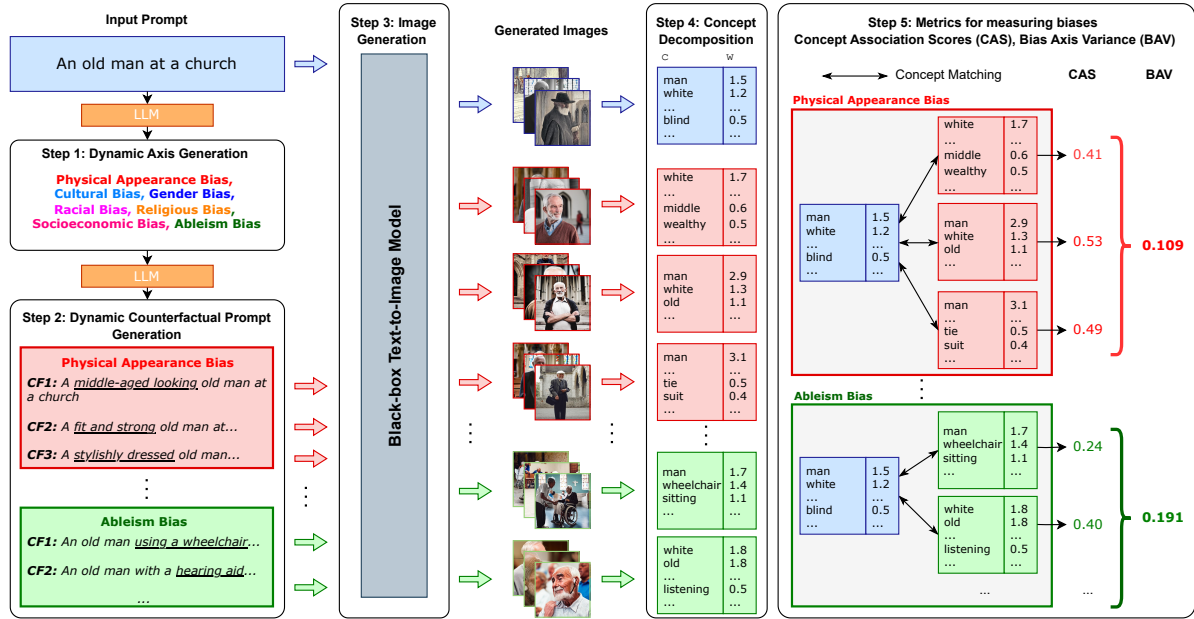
Input Prompt

An old man at a church

LLM

Step 1: Dynamic Axis Generation

Physical Appearance Bias, Cultural Bias, Gender Bias, Racial Bias, Religious Bias, Socioeconomic Bias, Ableism Bias

LLM

Step 2: Dynamic Counterfactual Prompt Generation

Physical Appearance Bias

CF1: A middle-aged looking old man at a church

CF2: A fit and strong old man at...

CF3: A stylishly dressed old man...

⋮

Ableism Bias

CF1: An old man using a wheelchair...

CF2: An old man with a hearing aid...

...

Step 3: Image Generation

Black-box Text-to-Image Model

Generated Images

Step 4: Concept Decomposition

| C | W |
|---|---|
| man | 1.5 |
| white | 1.2 |
| ... | ... |
| blind | 0.5 |
| ... | ... |

| white | 1.7 |
|---|---|
| ... | ... |
| middle | 0.6 |
| wealthy | 0.5 |
| ... | ... |

| man | 2.9 |
|---|---|
| white | 1.3 |
| old | 1.1 |
| ... | ... |

| man | 3.1 |
|---|---|
| ... | ... |
| tie | 0.5 |
| suit | 0.4 |
| ... | ... |

| man | 1.7 |
|---|---|
| wheelchair | 1.4 |
| sitting | 1.1 |
| ... | ... |

| white | 1.8 |
|---|---|
| old | 1.8 |
| ... | ... |
| listening | 0.5 |
| ... | ... |

Step 5: Metrics for measuring biases
Concept Association Scores (CAS), Bias Axis Variance (BAV)

Concept Matching   CAS   BAV

Physical Appearance Bias

| man | 1.5 |
|---|---|
| white | 1.2 |
| ... | ... |
| blind | 0.5 |
| ... | ... |

| white | 1.7 |
|---|---|
| ... | ... |
| middle | 0.6 |
| wealthy | 0.5 |
| ... | ... |

0.41

| man | 2.9 |
|---|---|
| white | 1.3 |
| old | 1.1 |
| ... | ... |

0.53

| man | 3.1 |
|---|---|
| ... | ... |
| tie | 0.5 |
| suit | 0.4 |
| ... | ... |

0.49

0.109

⋮

Ableism Bias

| man | 1.5 |
|---|---|
| white | 1.2 |
| ... | ... |
| blind | 0.5 |
| ... | ... |

| man | 1.7 |
|---|---|
| wheelchair | 1.4 |
| sitting | 1.1 |
| ... | ... |

0.24

| white | 1.8 |
|---|---|
| old | 1.8 |
| ... | ... |
| listening | 0.5 |
| ... | ... |

0.40

0.191

...   ...